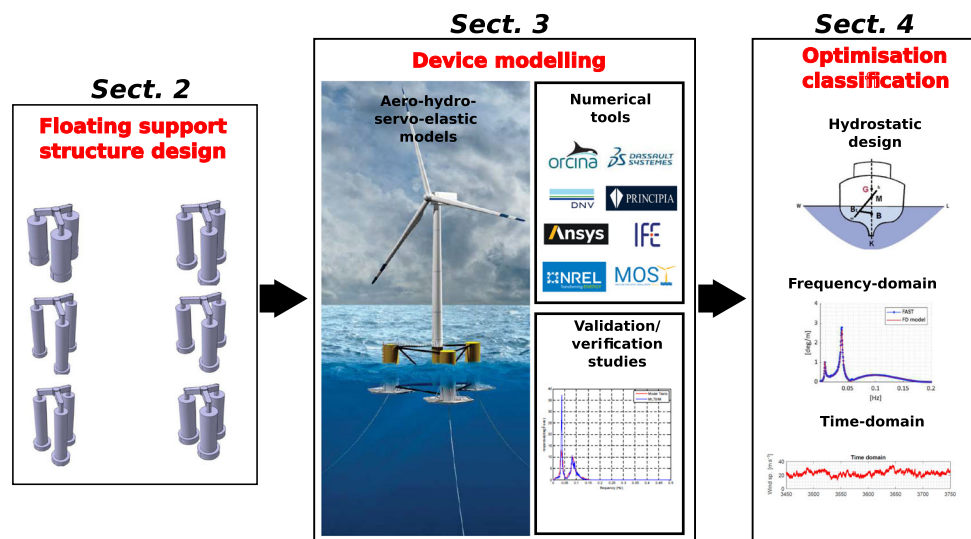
Sect. 2

Floating support structure design

Sect. 3

Device modelling

Aero-hydro-servo-elastic models

Numerical tools

orcina

DASSAULT SYSTEMES

DNV

PRINCIPIA

Ansys

IFE

NREL

MOST

Validation/ verification studies

Sect. 4

Optimisation classification

Hydrostatic design

G

M

B

B

K

W

L

Frequency-domain

FAST

FD model

[deg/m]

0.05

0.1

0.15

0.2

[Hz]

Time-domain

Time domain

3450

3500

3550

3600

3650

3700

3750